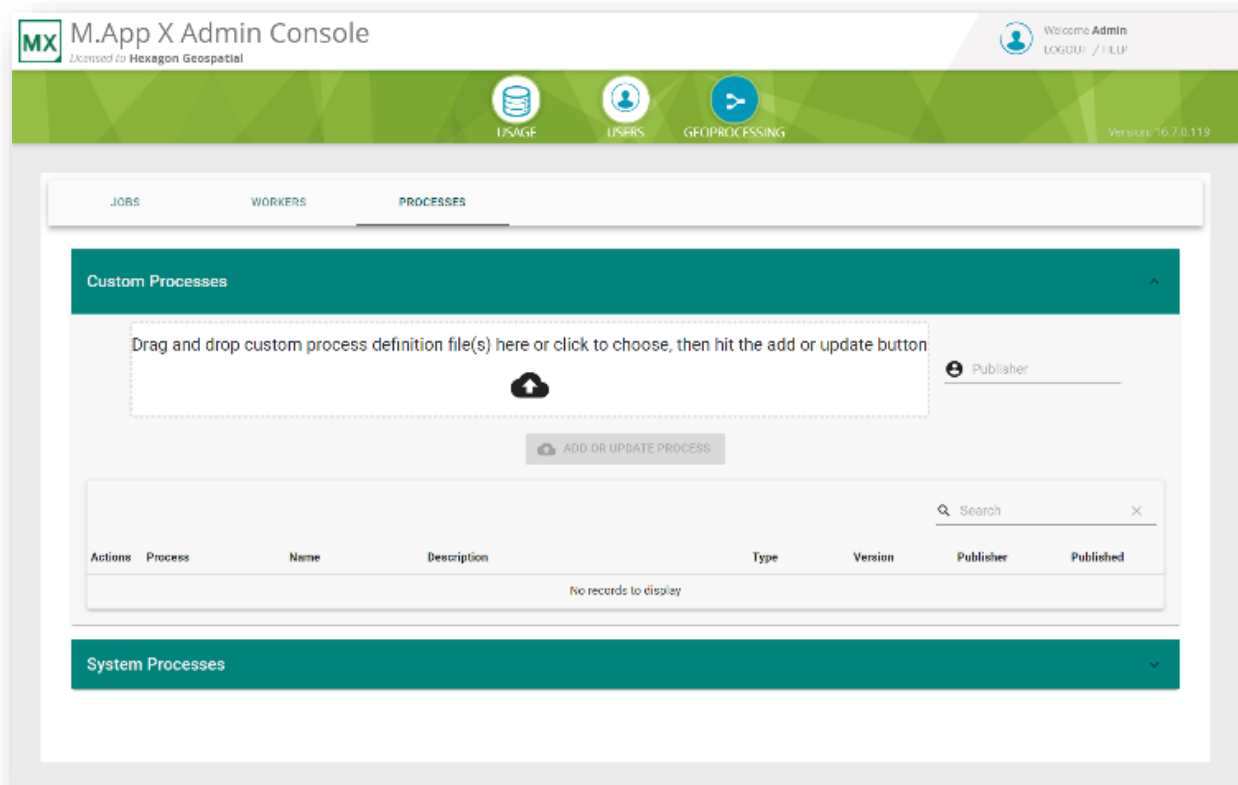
MX M.App X Admin Console
Licensed to Hexagon Geospatial

Welcome Admin
LOGOUT / HELP

USAGE
USERS
GEOPROCESSING

Version: 16.7.0.119

JOBS
WORKERS
PROCESSES

Custom Processes

Drag and drop custom process definition file(s) here or click to choose, then hit the add or update button

Publisher

ADD OR UPDATE PROCESS

Search

| Actions | Process | Name | Description | Type | Version | Publisher | Published |
|---|---|---|---|---|---|---|---|
| No records to display | | | | | | | |

System Processes